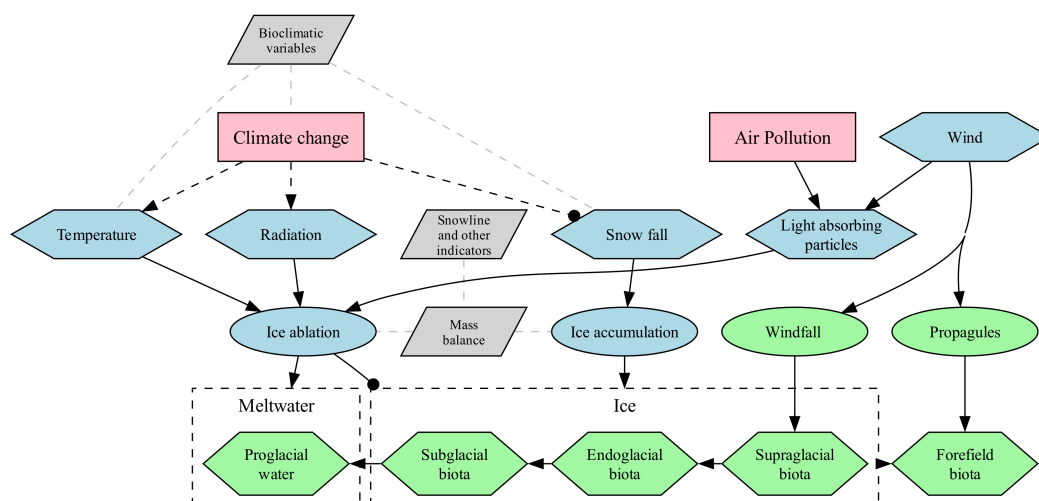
Bioclimatic variables

Climate change

Air Pollution

Wind

Temperature

Radiation

Snowline and other indicators

Snow fall

Light absorbing particles

Ice ablation

Mass balance

Ice accumulation

Windfall

Propagules

Meltwater

Ice

Proglacial water

Subglacial biota

Endoglacial biota

Supraglacial biota

Forefield biota